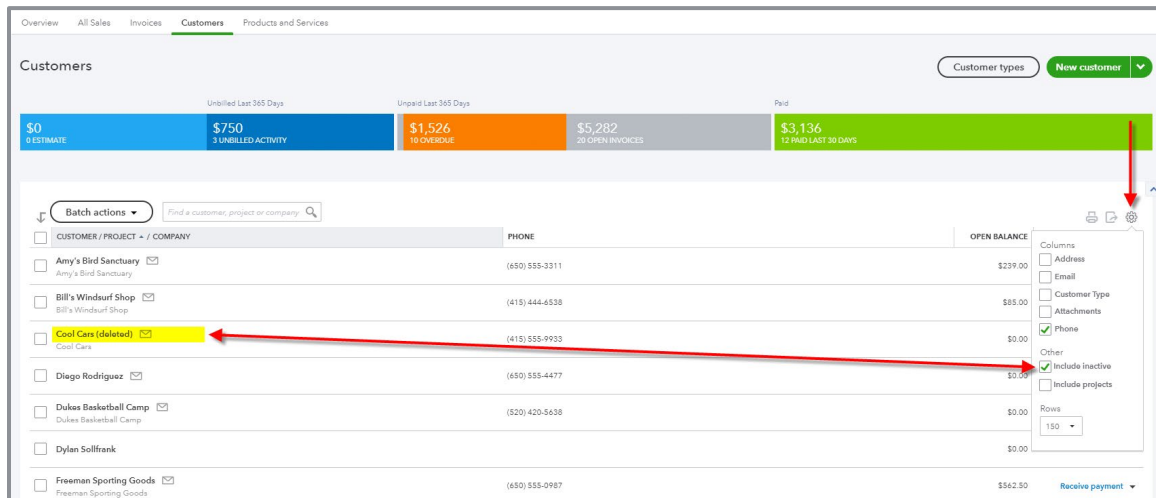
Overview All Sales Invoices Customers Products and Services

Customers

Customer types New customer

Unbilled Last 365 Days Unpaid Last 365 Days Paid

$0
0 ESTIMATE

$750
3 UNBILLED ACTIVITY

$1,526
10 OVERDUE

$5,282
20 OPEN INVOICES

$3,136
12 PAID LAST 30 DAYS

Batch actions ▾ Find a customer, project or company

| CUSTOMER / PROJECT ▲ / COMPANY | PHONE | OPEN BALANCE |
|---|---|---|
| Amy's Bird Sanctuary<br>Amy's Bird Sanctuary | (650) 555-3311 | $239.00 |
| Bill's Windsurf Shop<br>Bill's Windsurf Shop | (415) 444-6538 | $85.00 |
| Cool Cars (deleted)<br>Cool Cars | (415) 555-9933 | $0.00 |
| Diego Rodriguez | (650) 555-4477 | $0.00 |
| Dukes Basketball Camp<br>Dukes Basketball Camp | (520) 420-5638 | $0.00 |
| Dylan Sollfrank | | $0.00 |
| Freeman Sporting Goods<br>Freeman Sporting Goods | (650) 555-0987 | $562.50 |

Receive payment ▾

Columns
Address
Email
Customer Type
Attachments
Phone
Other
Include inactive
Include projects
Rows
150